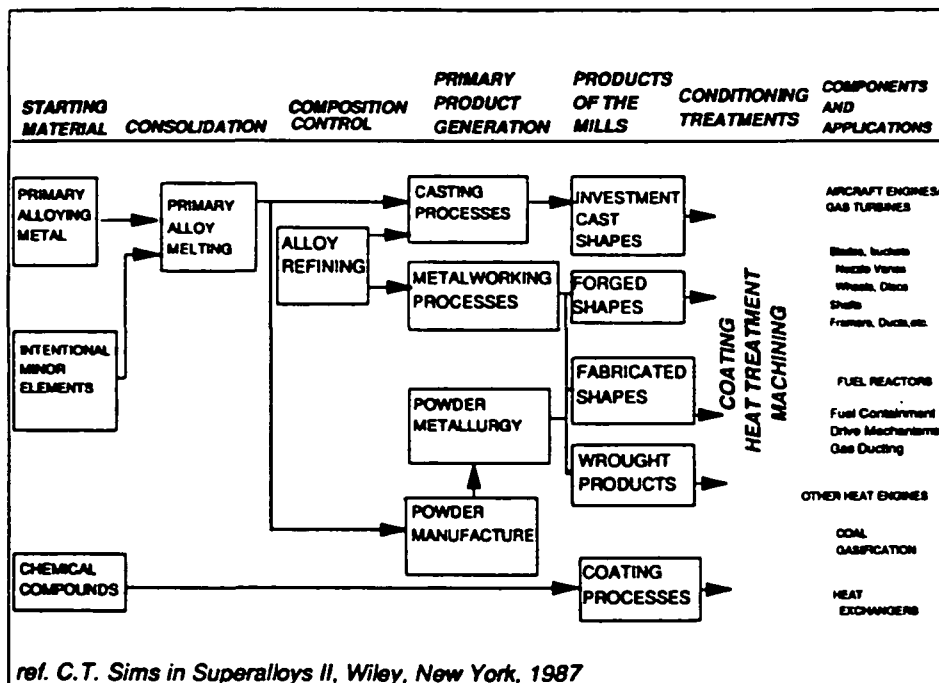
| STARTING MATERIAL | CONSOLIDATION | COMPOSITION CONTROL | PRIMARY PRODUCT GENERATION | PRODUCTS OF THE MILLS | CONDITIONING TREATMENTS | COMPONENTS AND APPLICATIONS |
|---|---|---|---|---|---|---|

PRIMARY ALLOYING METAL

INTENTIONAL MINOR ELEMENTS

PRIMARY ALLOY MELTING

ALLOY REFINING

CASTING PROCESSES

METALWORKING PROCESSES

POWDER METALLURGY

POWDER MANUFACTURE

INVESTMENT CAST SHAPES

FORGED SHAPES

FABRICATED SHAPES

WROUGHT PRODUCTS

CHEMICAL COMPOUNDS

COATING PROCESSES

COATING
HEAT TREATMENT
MACHINING

AIRCRAFT ENGINES/ GAS TURBINES

Blades, Buckets
Nozzle Vanes
Wheels, Discs
Shafts
Frames, Ducts,etc.

FUEL REACTORS

Fuel Containment
Drive Mechanisms
Gas Ducting

OTHER HEAT ENGINES

COAL GASIFICATION

HEAT EXCHANGERS

ref. C.T. Sims in Superalloys II, Wiley, New York, 1987